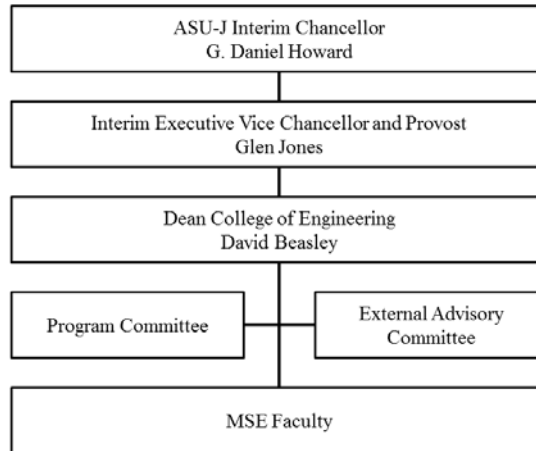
ASU-J Interim Chancellor
G. Daniel Howard

Interim Executive Vice Chancellor and Provost
Glen Jones

Dean College of Engineering
David Beasley

Program Committee

External Advisory Committee

MSE Faculty